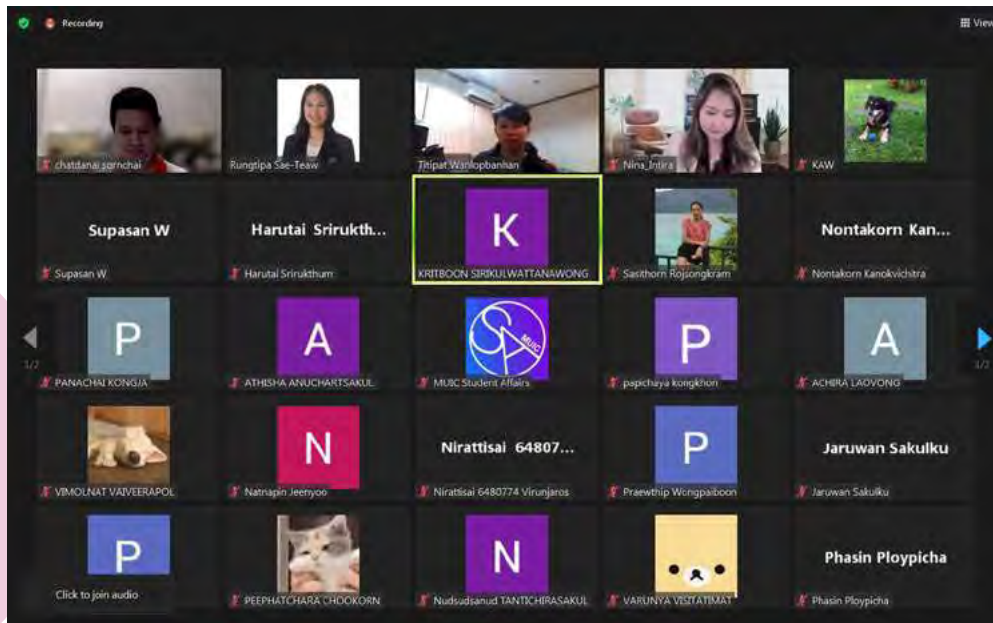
Recording

View

chatdanai sornchai

Rungtipa Sae-Teaw

Titipat Wanlopbanhan

Nina_Intira

KAW

Supasan W

Supasan W

Harutai Srirukth...

Harutai Srirukthum

K

KRITBOON SIRIKULWATTANAWONG

Sasithorn Rojsongkram

Nontakorn Kan...

Nontakorn Kanokvichitra

1/2

P

PANACHAI KONGJA

A

ATHISHA ANUCHARTSAKUL

SA MUIC

MUIC Student Affairs

P

papichaya kongkhon

A

ACHIRA LAOVONG

1/2

VIMOLNAT VAIVEERAPOL

N

Natnapin Jeenyoo

Nirattisai 64807...

Nirattisai 6480774 Virunjaros

P

Praewthip Wongpaiboon

Jaruwan Sakulku

Jaruwan Sakulku

P

Click to join audio

PEEPHATCHARA CHOOKORN

N

Nudsudsanud TANTICHIRASAKUL

VARUNYA VISITATIMAT

Phasin Ploypicha

Phasin Ploypicha